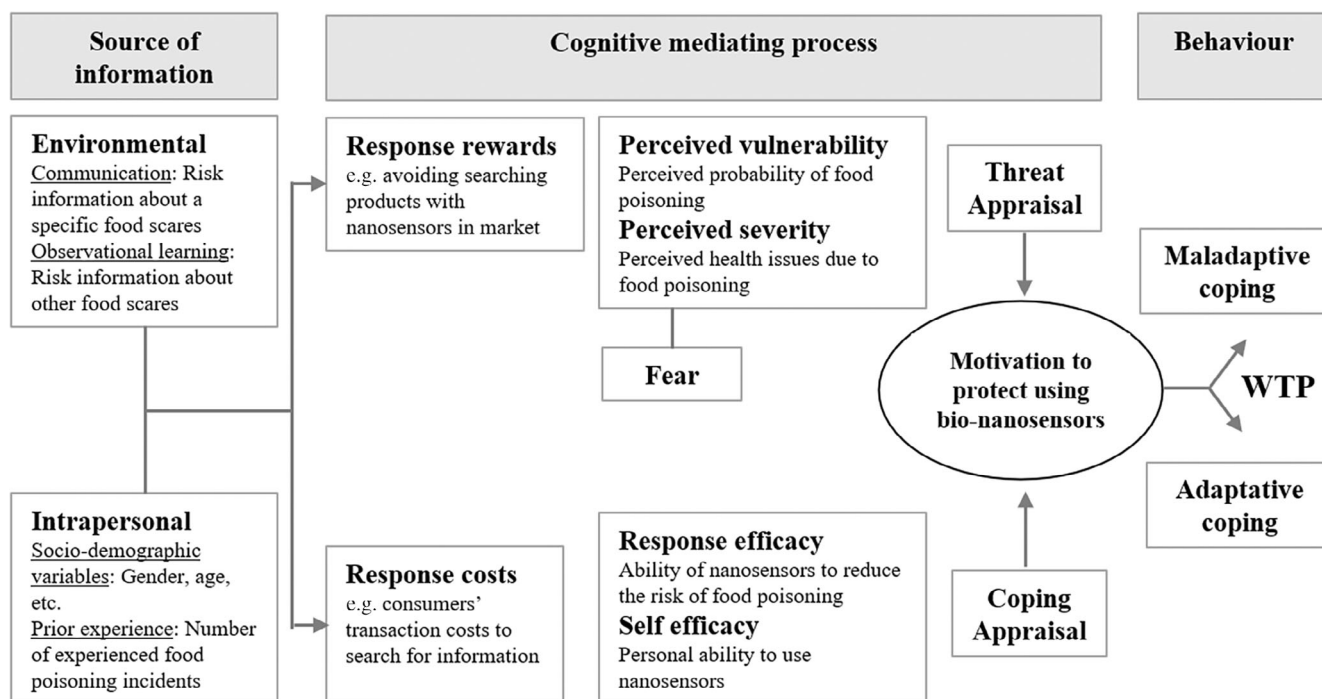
Source of information

Cognitive mediating process

Behaviour

Environmental
Communication: Risk information about a specific food scares
Observational learning: Risk information about other food scares

Response rewards
e.g. avoiding searching products with nanosensors in market

Perceived vulnerability
Perceived probability of food poisoning
Perceived severity
Perceived health issues due to food poisoning

Threat Appraisal

Maladaptive coping

Fear

Motivation to protect using bio-nanosensors

WTP

Adaptative coping

Intrapersonal
Socio-demographic variables: Gender, age, etc.
Prior experience: Number of experienced food poisoning incidents

Response costs
e.g. consumers' transaction costs to search for information

Response efficacy
Ability of nanosensors to reduce the risk of food poisoning
Self efficacy
Personal ability to use nanosensors

Coping Appraisal